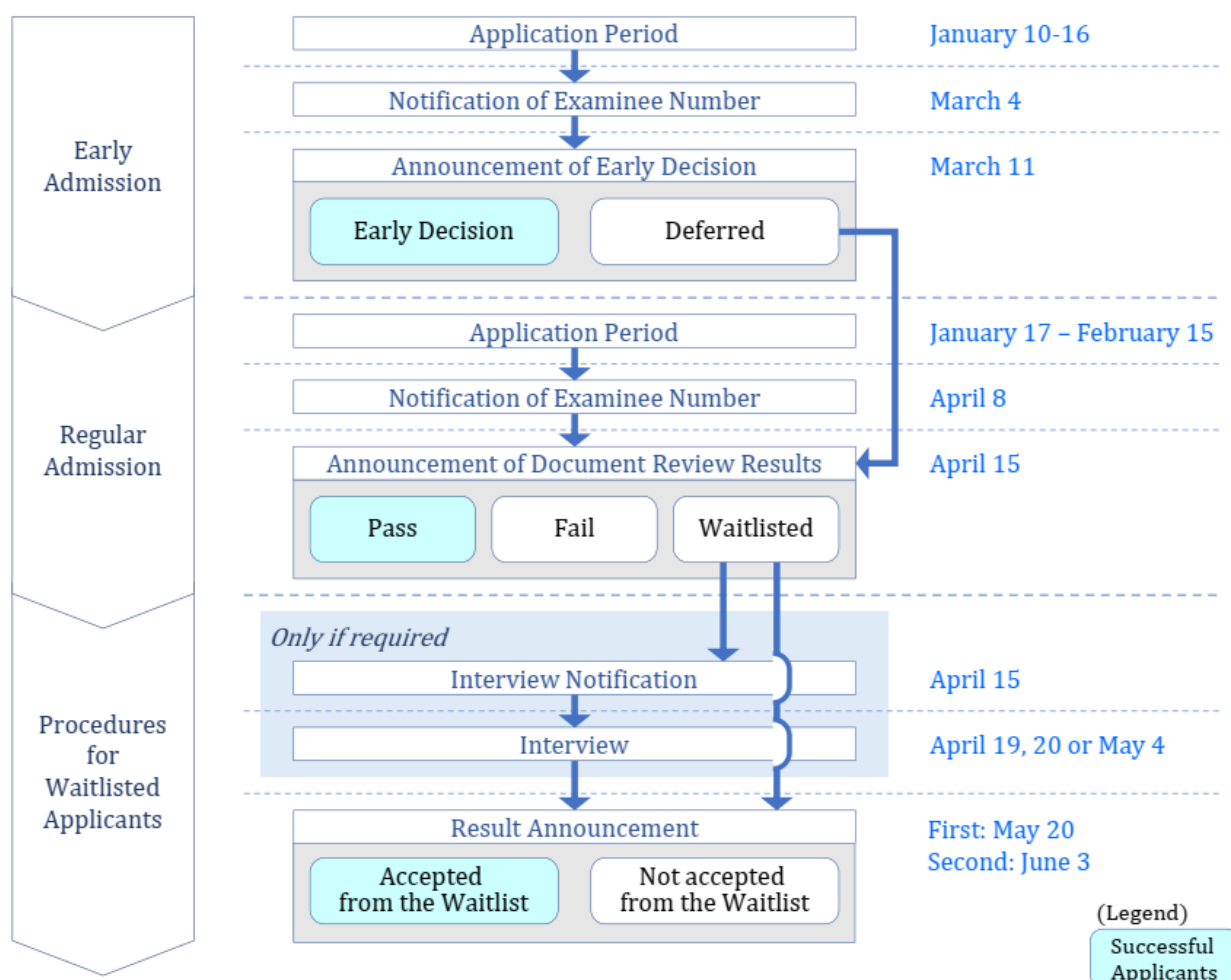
Early Admission

Application Period

January 10-16

Notification of Examinee Number

March 4

Announcement of Early Decision

March 11

Early Decision

Deferred

Regular Admission

Application Period

January 17 – February 15

Notification of Examinee Number

April 8

Announcement of Document Review Results

April 15

Pass

Fail

Waitlisted

Procedures for Waitlisted Applicants

Only if required

Interview Notification

April 15

Interview

April 19, 20 or May 4

Result Announcement

First: May 20
Second: June 3

Accepted from the Waitlist

Not accepted from the Waitlist

(Legend)

Successful Applicants